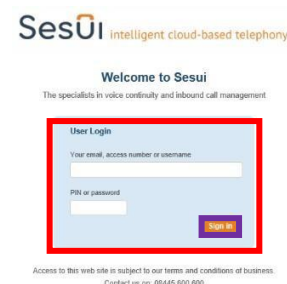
Sesui intelligent cloud-based telephony

Welcome to Sesui

The specialists in voice continuity and inbound call management.

User Login

Your email, access number or username

PIN or password

Sign in

Access to this web site is subject to our terms and conditions of business.

Contact us on: 08445 600 600